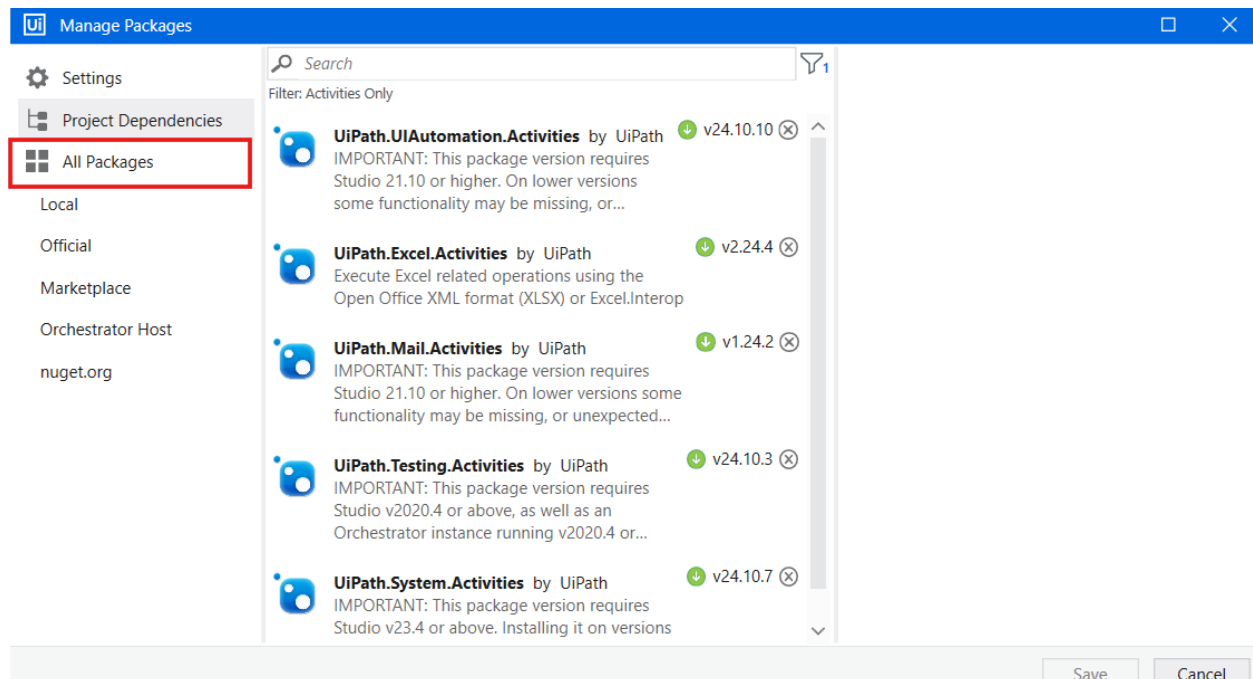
Ui Manage Packages

Settings
Project Dependencies
All Packages
Local
Official
Marketplace
Orchestrator Host
nuget.org

Search
1
Filter: Activities Only

UiPath.UIAutomation.Activities by UiPath
IMPORTANT: This package version requires Studio 21.10 or higher. On lower versions some functionality may be missing, or...
v24.10.10

UiPath.Excel.Activities by UiPath
Execute Excel related operations using the Open Office XML format (XLSX) or Excel.Interop
v2.24.4

UiPath.Mail.Activities by UiPath
IMPORTANT: This package version requires Studio 21.10 or higher. On lower versions some functionality may be missing, or unexpected...
v1.24.2

UiPath.Testing.Activities by UiPath
IMPORTANT: This package version requires Studio v2020.4 or above, as well as an Orchestrator instance running v2020.4 or...
v24.10.3

UiPath.System.Activities by UiPath
IMPORTANT: This package version requires Studio v23.4 or above. Installing it on versions
v24.10.7

Save
Cancel